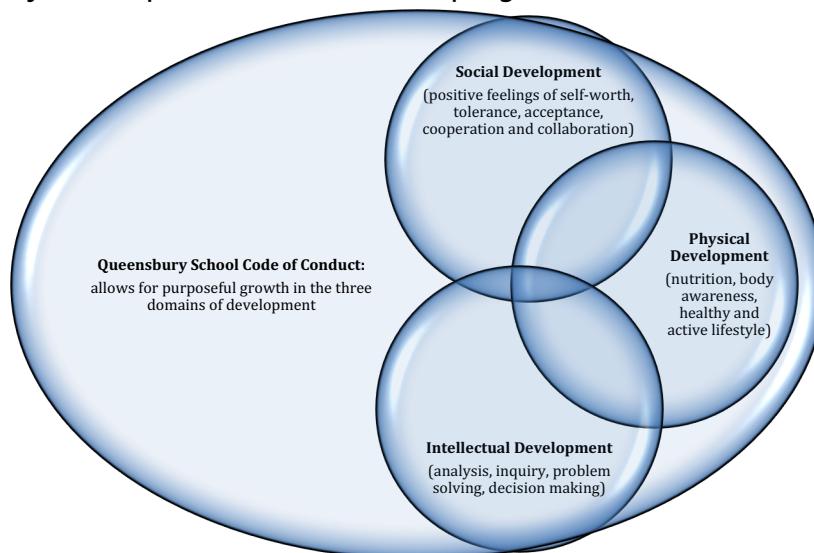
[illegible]

**Social Development**
(positive feelings of self-worth, tolerance, acceptance, cooperation and collaboration)

**Queensbury School Code of Conduct:**
allows for purposeful growth in the three domains of development

**Physical Development**
(nutrition, body awareness, healthy and active lifestyle)

**Intellectual Development**
(analysis, inquiry, problem solving, decision making)